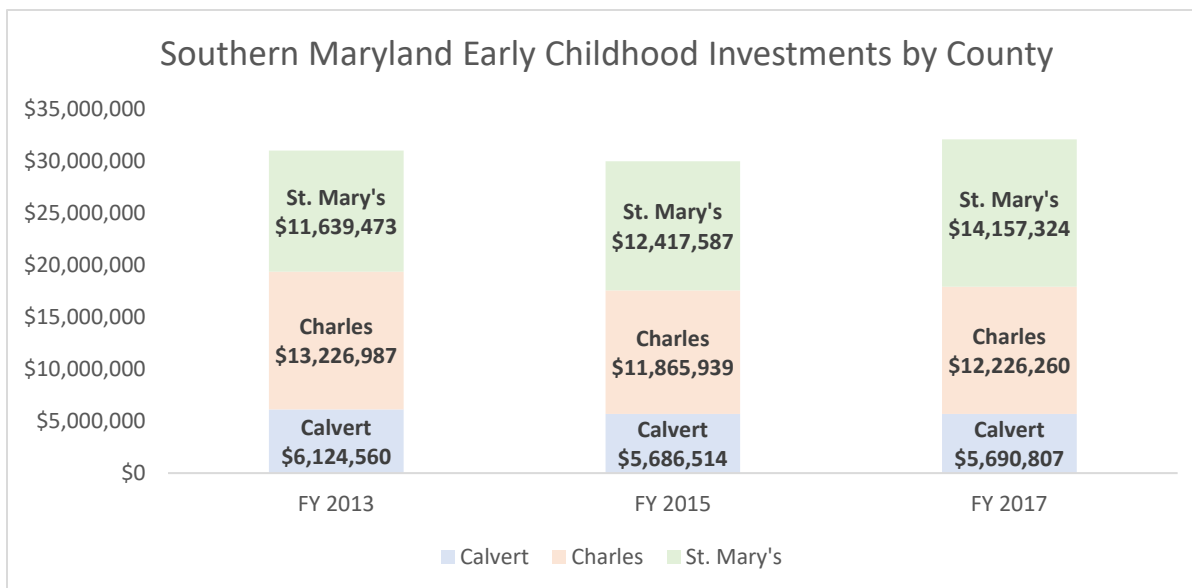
Southern Maryland Early Childhood Investments by County

$35,000,000
$30,000,000
$25,000,000
$20,000,000
$15,000,000
$10,000,000
$5,000,000
$0

St. Mary's $11,639,473
Charles $13,226,987
Calvert $6,124,560

St. Mary's $12,417,587
Charles $11,865,939
Calvert $5,686,514

St. Mary's $14,157,324
Charles $12,226,260
Calvert $5,690,807

FY 2013
FY 2015
FY 2017

Calvert Charles St. Mary's